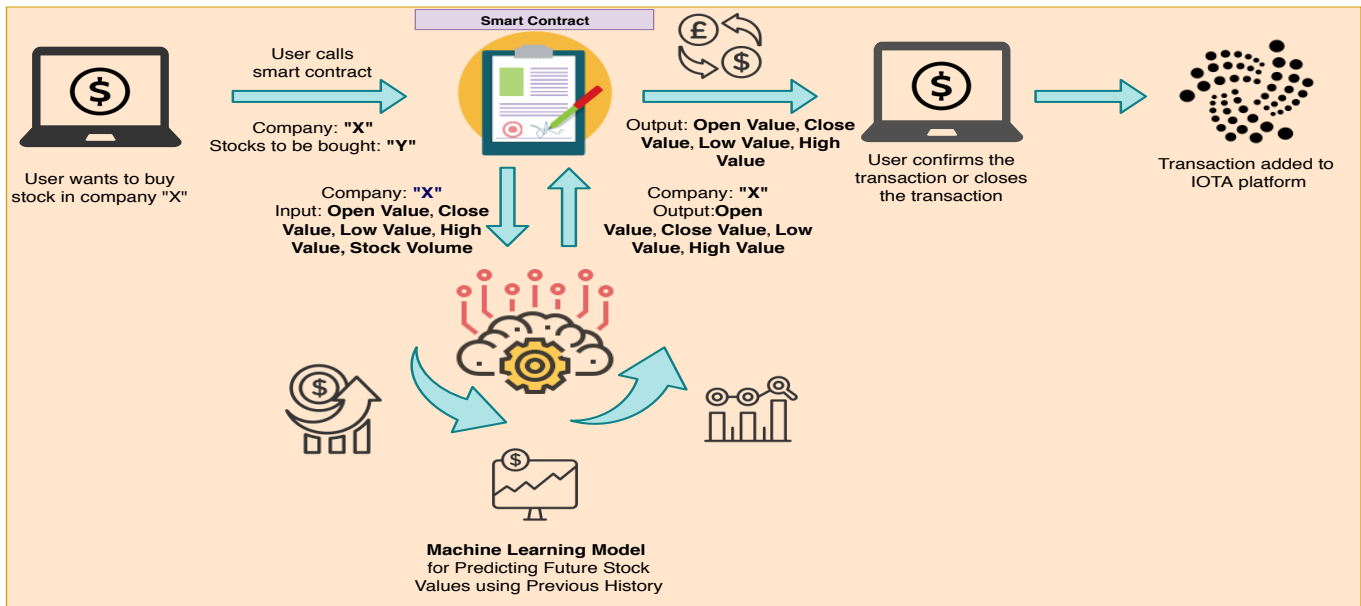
Smart Contract

$

User wants to buy stock in company "X"

User calls smart contract

Company: "X"
Stocks to be bought: "Y"

£

$

Output: Open Value, Close Value, Low Value, High Value

$

User confirms the transaction or closes the transaction

Transaction added to IOTA platform

Company: "X"
Input: Open Value, Close Value, Low Value, High Value, Stock Volume

Company: "X"
Output:Open Value, Close Value, Low Value, High Value

$

$

Machine Learning Model for Predicting Future Stock Values using Previous History